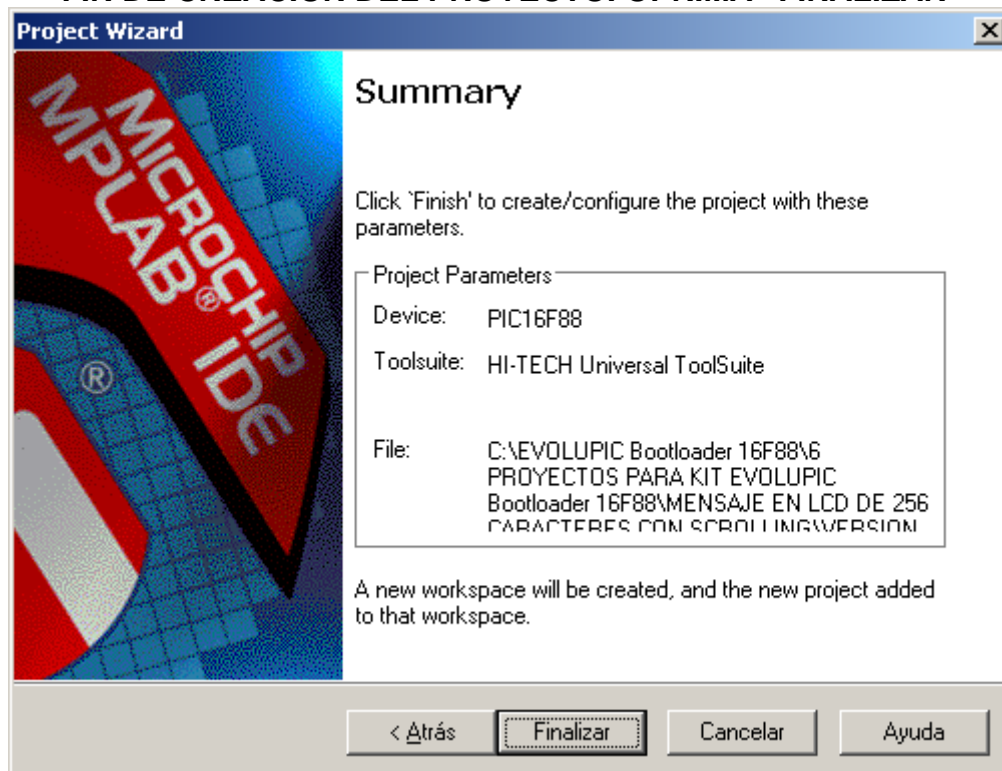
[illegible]

Project Wizard

MICROCHIP MPLAB® IDE

Summary

Click `Finish' to create/configure the project with these parameters.

Project Parameters

Device: PIC16F88

Toolsuite: HI-TECH Universal ToolSuite

File: C:\EVOLUPIC Bootloader 16F88\6 PROYECTOS PARA KIT EVOLUPIC Bootloader 16F88\MENSAJE EN LCD DE 256 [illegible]

A new workspace will be created, and the new project added to that workspace.

< Atrás | Finalizar | Cancelar | Ayuda